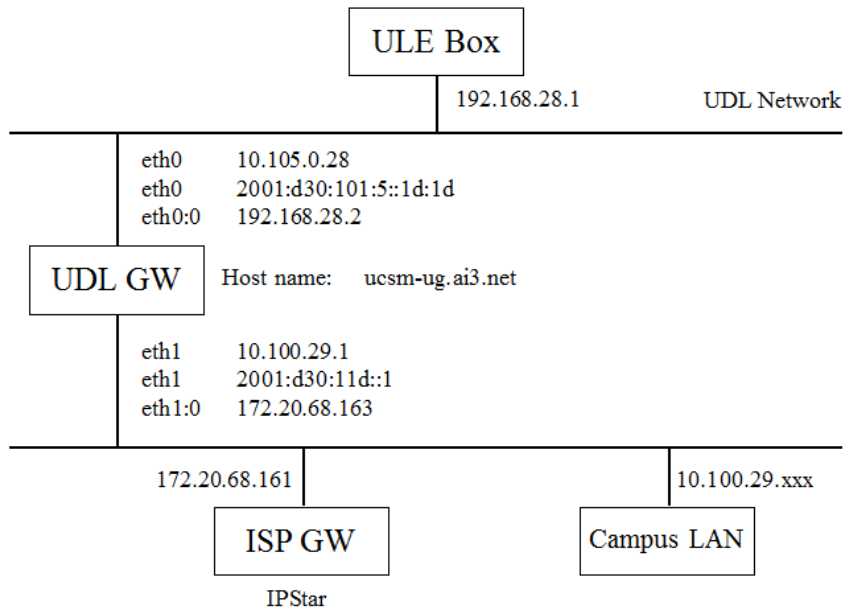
ULE Box

192.168.28.1

UDL Network

eth0 10.105.0.28
eth0 2001:d30:101:5::1d:1d
eth0:0 192.168.28.2

UDL GW

Host name: ucsm-ug.ai3.net

eth1 10.100.29.1
eth1 2001:d30:11d::1
eth1:0 172.20.68.163

172.20.68.161

10.100.29.xxx

ISP GW

IPStar

Campus LAN